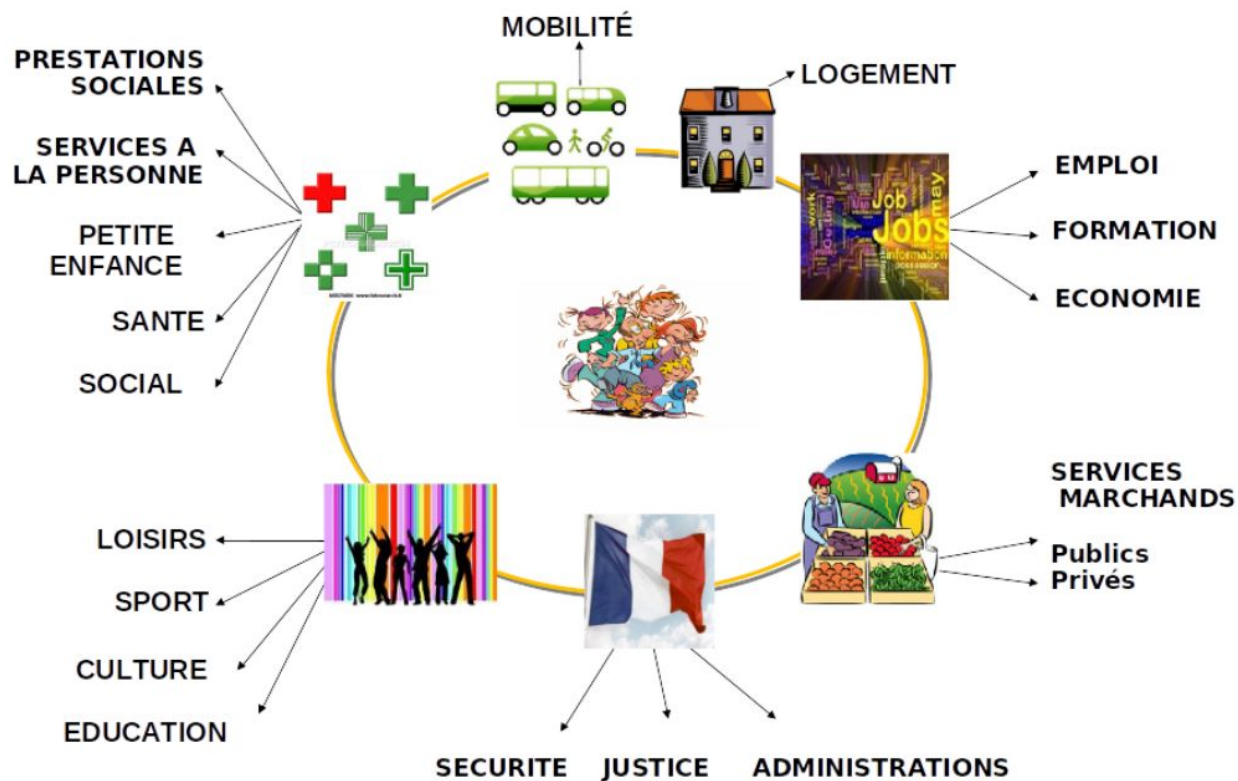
MOBILITÉ

LOGEMENT

PRESTATIONS SOCIALES

SERVICES A LA PERSONNE

PETITE ENFANCE

SANTE

SOCIAL

Job Jobs may work information

EMPLOI

FORMATION

ECONOMIE

SERVICES MARCHANDS

Publics
Privés

LOISIRS

SPORT

CULTURE

EDUCATION

SECURITE JUSTICE ADMINISTRATIONS